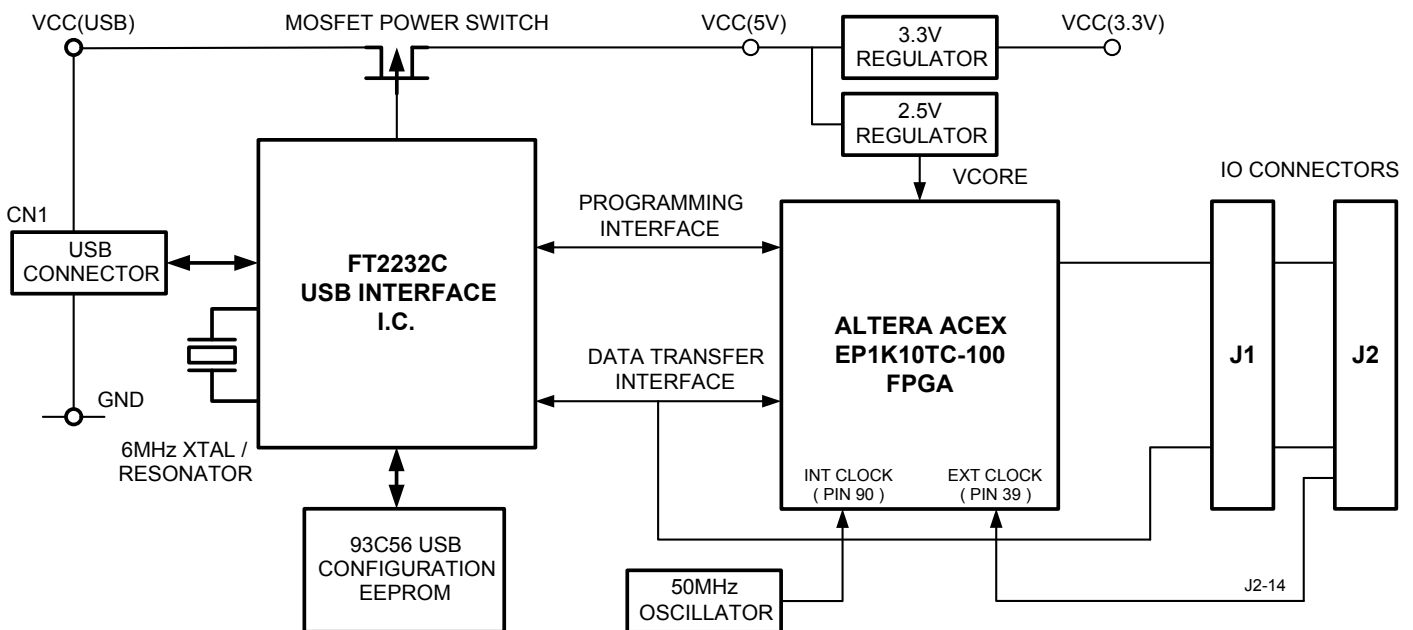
VCC(USB)

MOSFET POWER SWITCH

VCC(5V)

3.3V REGULATOR

VCC(3.3V)

2.5V REGULATOR

VCORE

IO CONNECTORS

CN1

USB CONNECTOR

FT2232C USB INTERFACE I.C.

PROGRAMMING INTERFACE

ALTERA ACEX EP1K10TC-100 FPGA

J1

J2

DATA TRANSFER INTERFACE

GND

6MHz XTAL / RESONATOR

INT CLOCK ( PIN 90 )

EXT CLOCK ( PIN 39 )

93C56 USB CONFIGURATION EEPROM

50MHz OSCILLATOR

J2-14